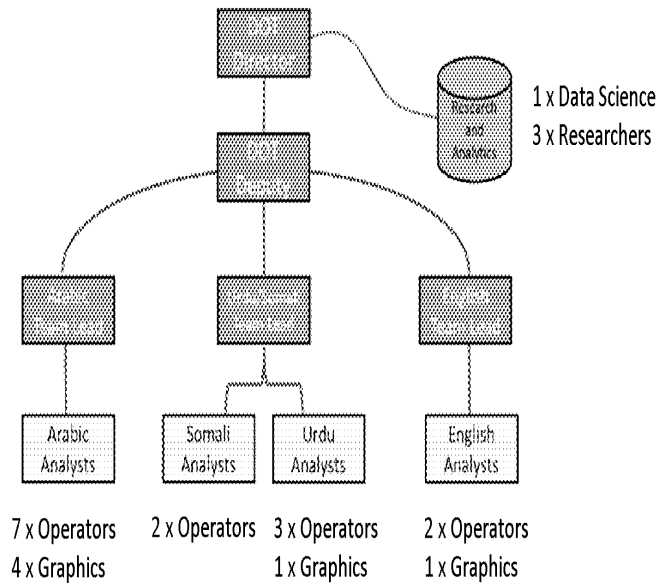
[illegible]

Research and Analytics

1 x Data Science
3 x Researchers

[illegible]

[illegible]

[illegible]

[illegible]

Arabic Analysts

Somali Analysts

Urdu Analysts

English Analysts

7 x Operators
4 x Graphics

2 x Operators

3 x Operators
1 x Graphics

2 x Operators
1 x Graphics